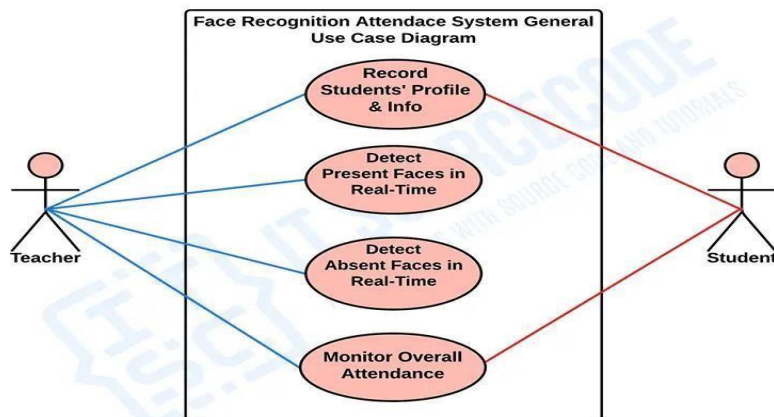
Face Recognition Attendace System General Use Case Diagram

Record Students' Profile & Info

Detect Present Faces in Real-Time

Detect Absent Faces in Real-Time

Monitor Overall Attendance

Teacher

Student

IT SOURCECODE
FREE PROJECTS WITH SOURCE CODE AND TUTORIALS